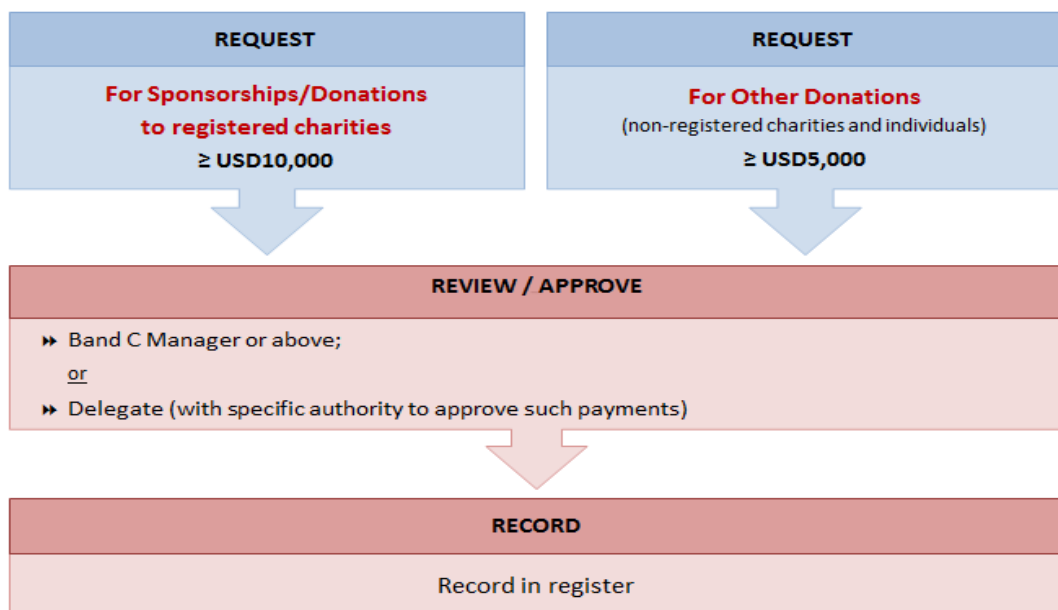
REQUEST

For Sponsorships/Donations to registered charities

≥ USD10,000

REQUEST

For Other Donations

(non-registered charities and individuals)

≥ USD5,000

REVIEW / APPROVE

Band C Manager or above;

or

Delegate (with specific authority to approve such payments)

RECORD

Record in register